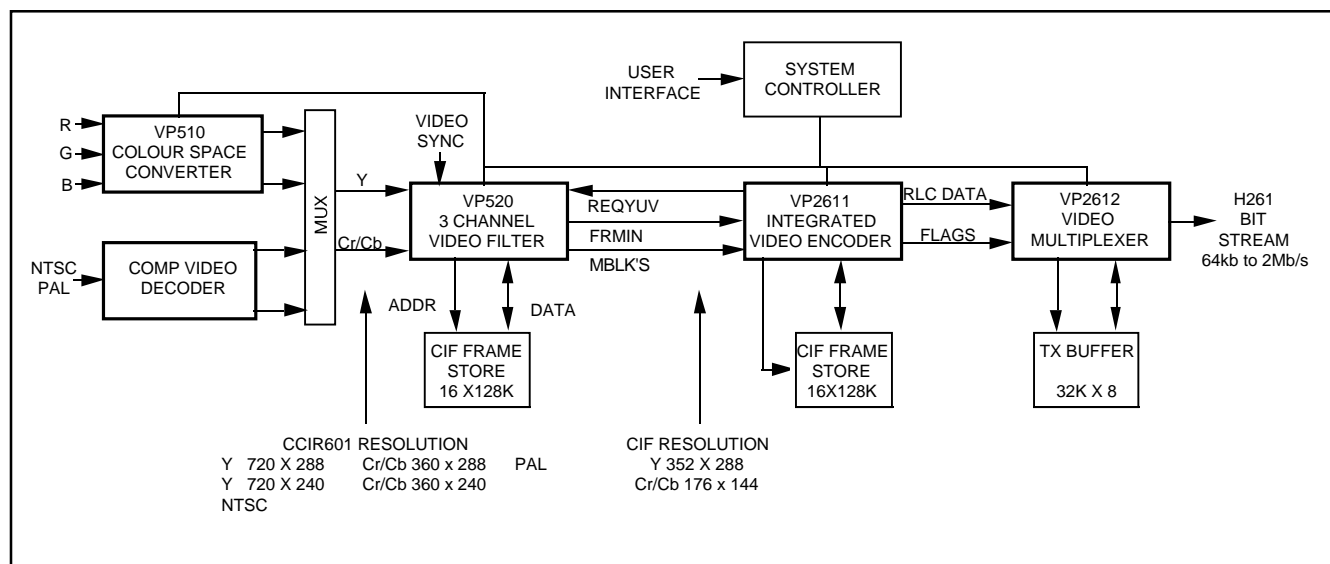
USER INTERFACE

SYSTEM CONTROLLER

R
G
B

VP510
COLOUR SPACE
CONVERTER

VIDEO SYNC

MUX

Y

Cr/Cb

NTSC
PAL

COMP VIDEO
DECODER

VP520
3 CHANNEL
VIDEO FILTER

REQYUV

FRMIN

MBLK'S

VP2611
INTEGRATED
VIDEO ENCODER

RLC DATA

FLAGS

VP2612
VIDEO
MULTIPLEXER

H261
BIT
STREAM
64kb to 2Mb/s

ADDR

DATA

CIF FRAME
STORE
16 X128K

CIF FRAME
STORE
16X128K

TX BUFFER

32K X 8

CCIR601 RESOLUTION
Y 720 X 288 Cr/Cb 360 x 288 PAL
Y 720 X 240 Cr/Cb 360 x 240
NTSC

CIF RESOLUTION
Y 352 X 288
Cr/Cb 176 x 144